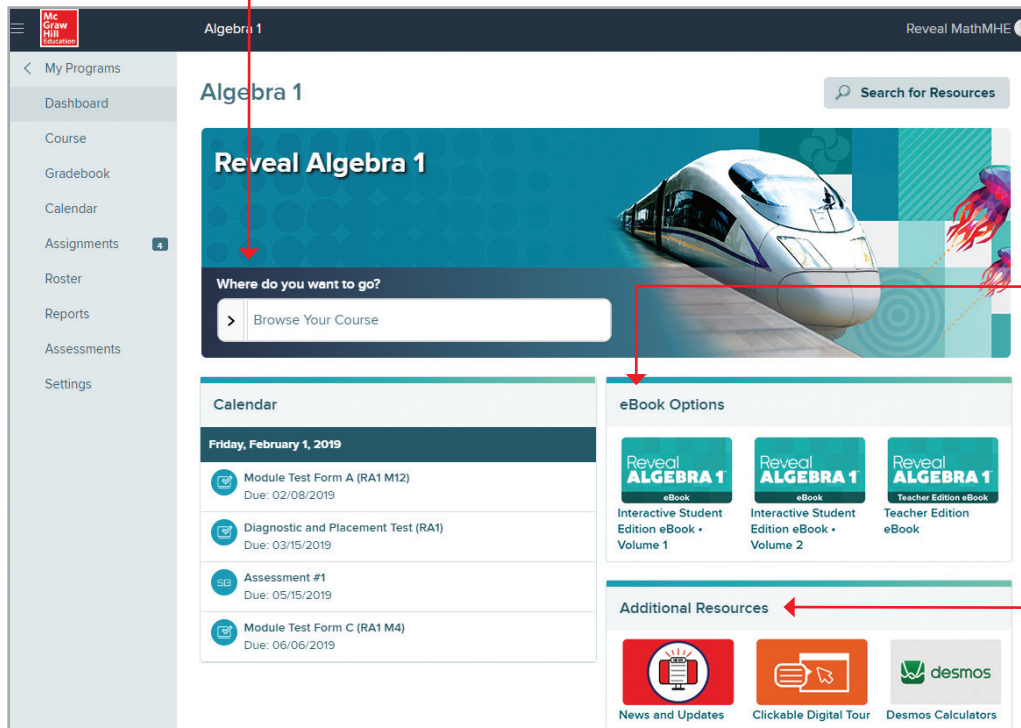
Mc Graw Hill Education

Algebra 1

Reveal MathMHE

My Programs
Dashboard
Course
Gradebook
Calendar
Assignments 4
Roster
Reports
Assessments
Settings

Algebra 1

Search for Resources

Reveal Algebra 1

Where do you want to go?

Browse Your Course

Calendar

Friday, February 1, 2019

Module Test Form A (RA1 M12)
Due: 02/08/2019

Diagnostic and Placement Test (RA1)
Due: 03/15/2019

Assessment #1
Due: 05/15/2019

Module Test Form C (RA1 M4)
Due: 06/06/2019

eBook Options

Reveal ALGEBRA 1 eBook
Interactive Student Edition eBook • Volume 1

Reveal ALGEBRA 1 eBook
Interactive Student Edition eBook • Volume 2

Reveal ALGEBRA 1 Teacher Edition eBook
Teacher Edition eBook

Additional Resources

News and Updates

Clickable Digital Tour

desmos
Desmos Calculators